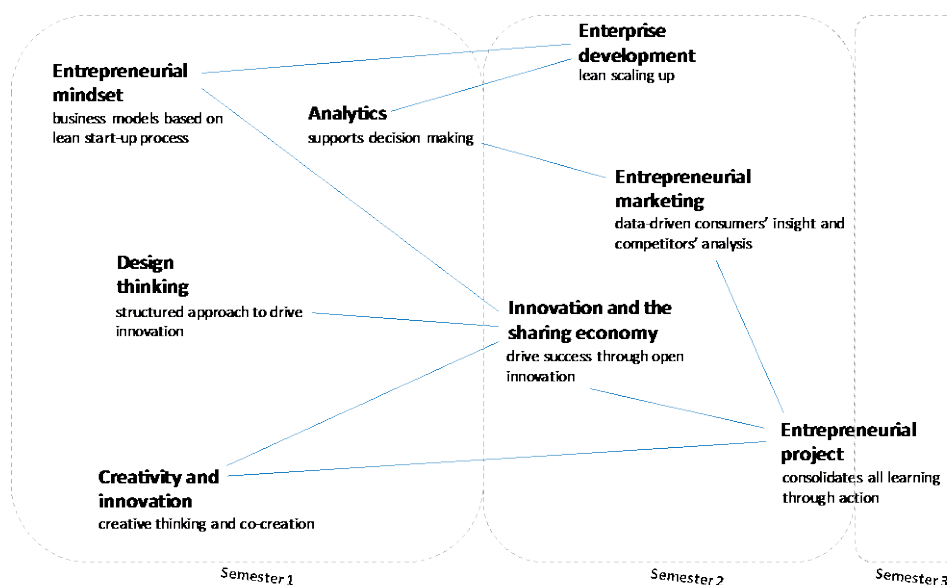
Enterprise development
lean scaling up

Entrepreneurial mindset
business models based on lean start-up process

Analytics
supports decision making

Entrepreneurial marketing
data-driven consumers' insight and competitors' analysis

Design thinking
structured approach to drive innovation

Innovation and the sharing economy
drive success through open innovation

Entrepreneurial project
consolidates all learning through action

Creativity and innovation
creative thinking and co-creation

Semester 1

Semester 2

Semester 3